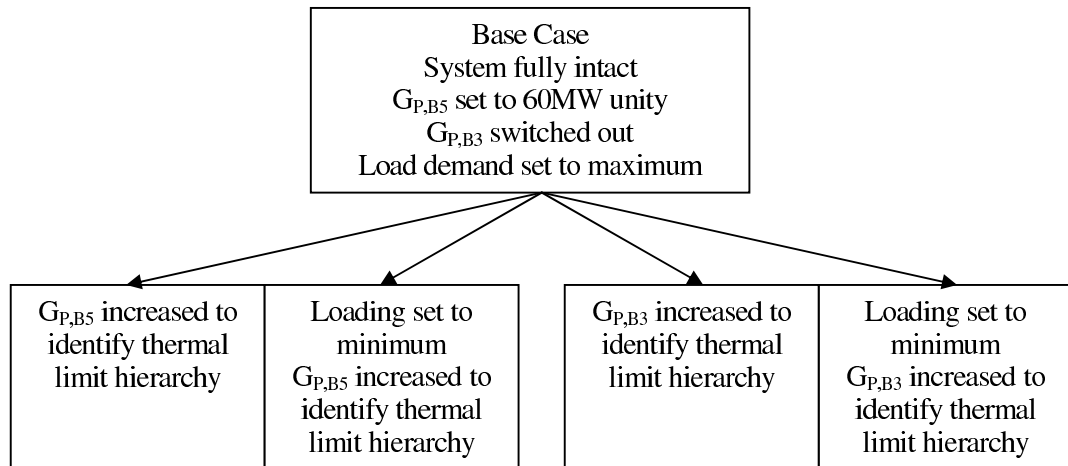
Base Case
System fully intact
$G_{P,B5}$ set to 60MW unity
$G_{P,B3}$ switched out
Load demand set to maximum

$G_{P,B5}$ increased to identify thermal limit hierarchy

Loading set to minimum
$G_{P,B5}$ increased to identify thermal limit hierarchy

$G_{P,B3}$ increased to identify thermal limit hierarchy

Loading set to minimum
$G_{P,B3}$ increased to identify thermal limit hierarchy